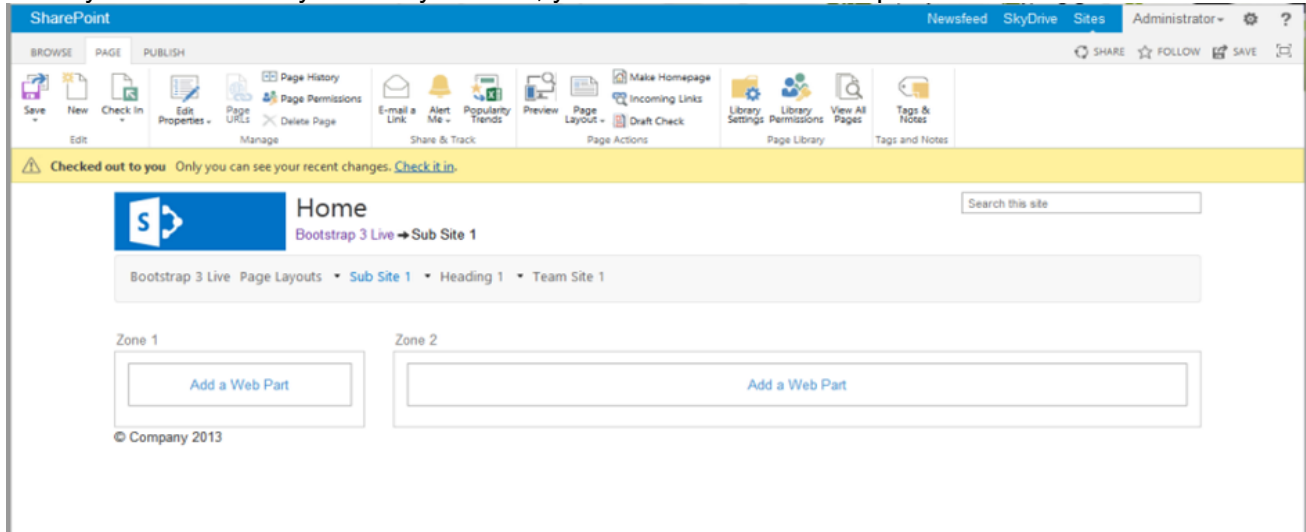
SharePoint

Newsfeed SkyDrive Sites Administrator ⚙ ?

BROWSE PAGE PUBLISH

SHARE FOLLOW SAVE

Save New Check In
Edit

Edit Properties Page URLs Page History Page Permissions Delete Page
Manage

E-mail a Link Alert Me Popularity Trends
Share & Track

Preview Page Layout Make Homepage Incoming Links Draft Check
Page Actions

Library Settings Library Permissions View All Pages
Page Library

Tags & Notes
Tags and Notes

Checked out to you Only you can see your recent changes. Check it in.

Home
Bootstrap 3 Live ➜ Sub Site 1

Search this site

Bootstrap 3 Live Page Layouts ▾ Sub Site 1 ▾ Heading 1 ▾ Team Site 1

Zone 1
Add a Web Part

Zone 2
Add a Web Part

© Company 2013